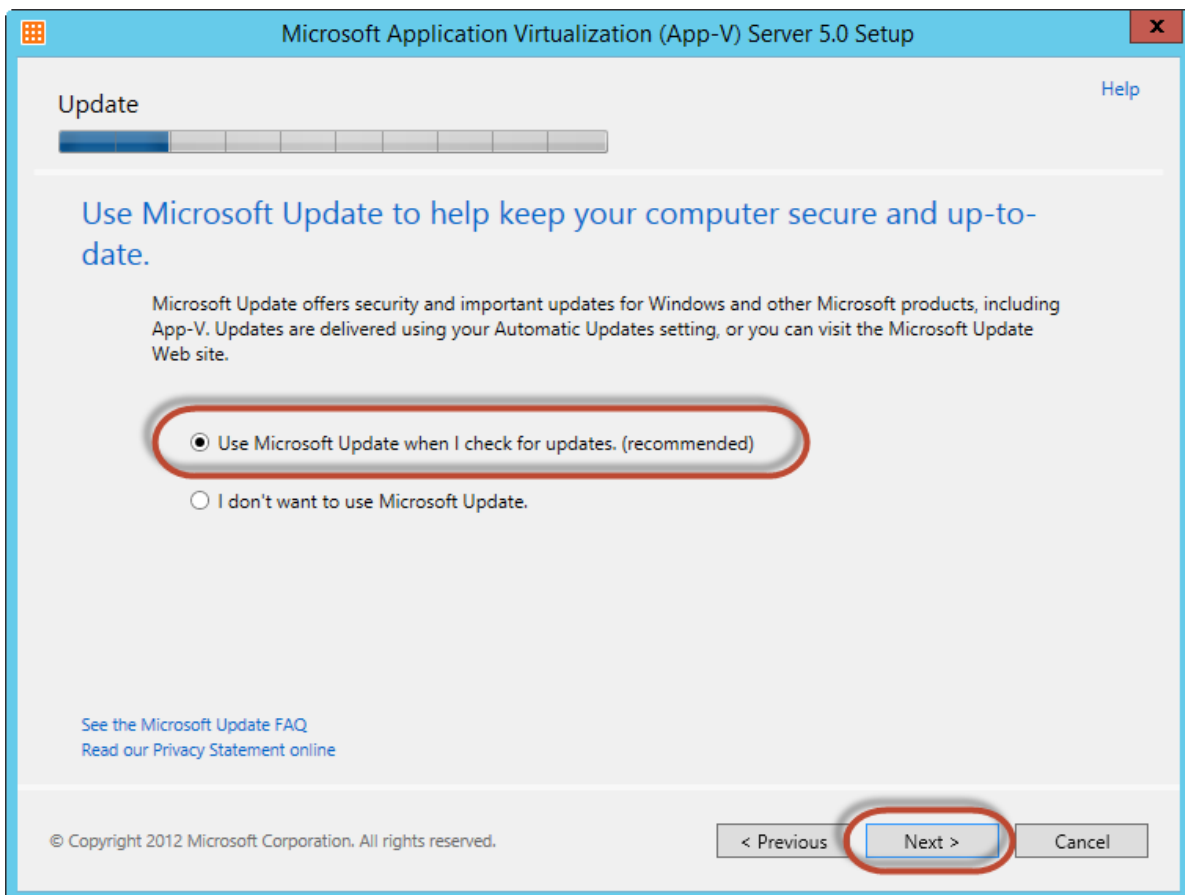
Microsoft Application Virtualization (App-V) Server 5.0 Setup

x

Update

Help

Use Microsoft Update to help keep your computer secure and up-to-date.

Microsoft Update offers security and important updates for Windows and other Microsoft products, including App-V. Updates are delivered using your Automatic Updates setting, or you can visit the Microsoft Update Web site.

Use Microsoft Update when I check for updates. (recommended)

I don't want to use Microsoft Update.

See the Microsoft Update FAQ
Read our Privacy Statement online

© Copyright 2012 Microsoft Corporation. All rights reserved.

< Previous

Next >

Cancel